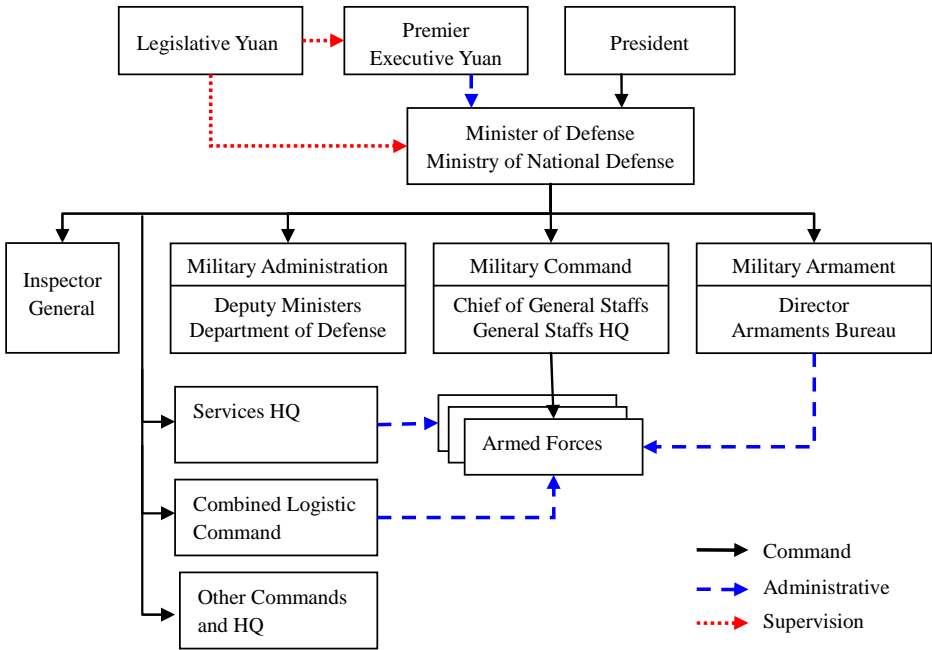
Legislative Yuan

Premier
Executive Yuan

President

Minister of Defense
Ministry of National Defense

Inspector General

Military Administration
Deputy Ministers
Department of Defense

Military Command
Chief of General Staffs
General Staffs HQ

Military Armament
Director
Armaments Bureau

Services HQ

Armed Forces

Combined Logistic Command

Other Commands and HQ

Command
Administrative
Supervision